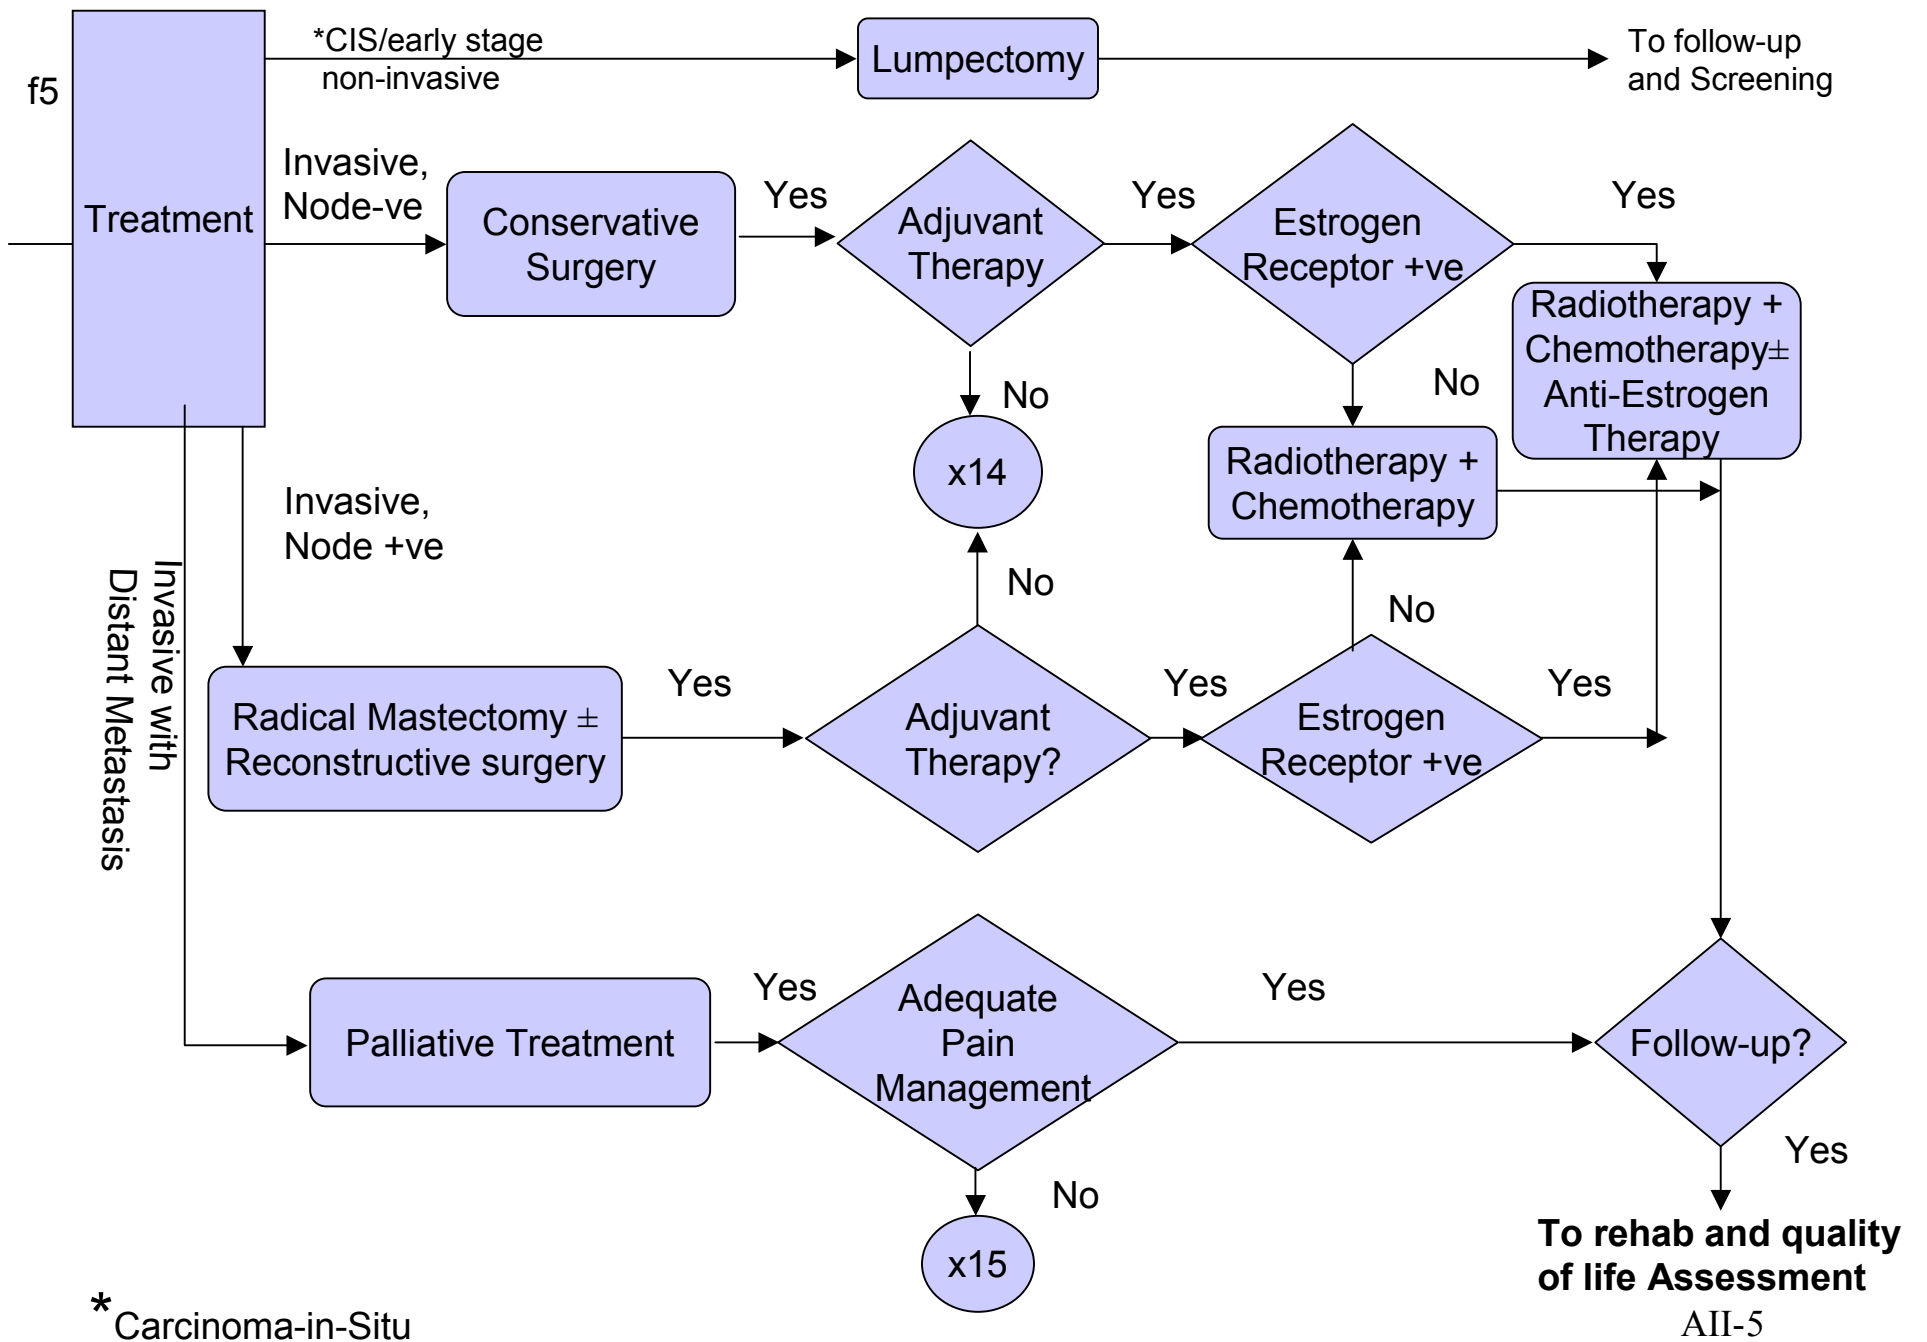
f5

Treatment

*CIS/early stage non-invasive

Lumpectomy

To follow-up and Screening

Invasive, Node-ve

Conservative Surgery

Yes

Adjuvant Therapy

Yes

Estrogen Receptor +ve

Yes

Radiotherapy + Chemotherapy± Anti-Estrogen Therapy

No

x14

No

Radiotherapy + Chemotherapy

Invasive, Node +ve

No

No

Invasive with Distant Metastasis

Radical Mastectomy ± Reconstructive surgery

Yes

Adjuvant Therapy?

Yes

Estrogen Receptor +ve

Yes

Palliative Treatment

Yes

Adequate Pain Management

Yes

Follow-up?

Yes

No

x15

To rehab and quality of life Assessment

*Carcinoma-in-Situ

AII-5